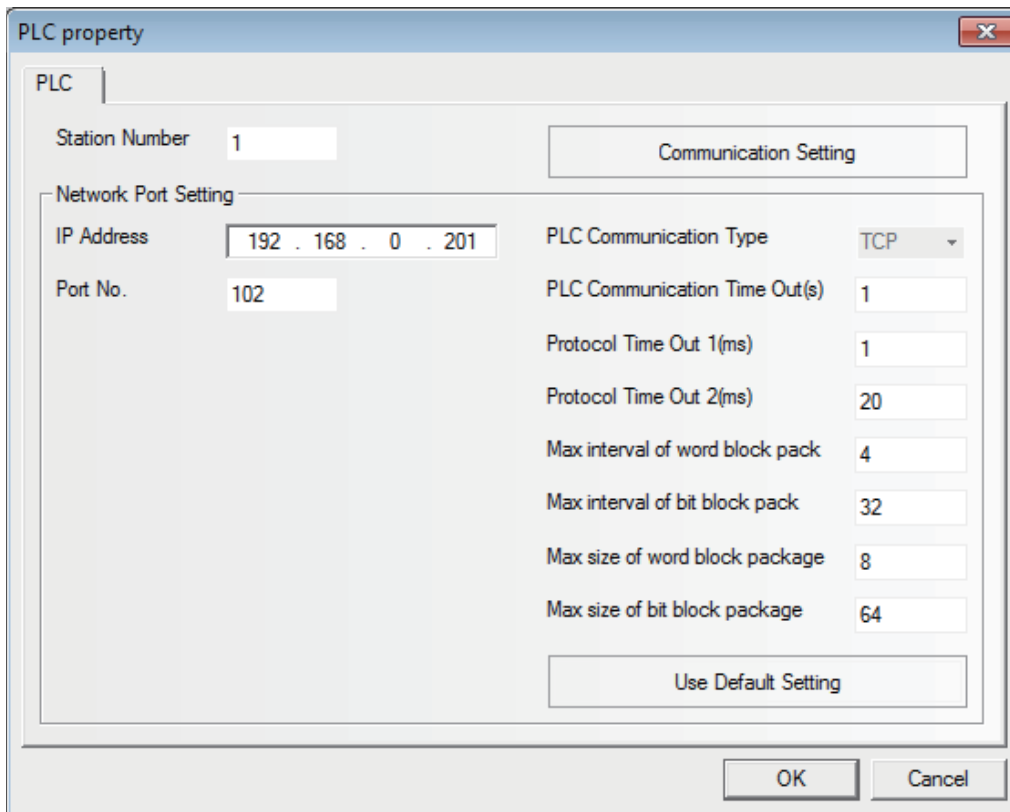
PLC property

PLC

Station Number 1

Communication Setting

Network Port Setting

IP Address 192 . 168 . 0 . 201

Port No. 102

PLC Communication Type TCP

PLC Communication Time Out(s) 1

Protocol Time Out 1(ms) 1

Protocol Time Out 2(ms) 20

Max interval of word block pack 4

Max interval of bit block pack 32

Max size of word block package 8

Max size of bit block package 64

Use Default Setting

OK

Cancel